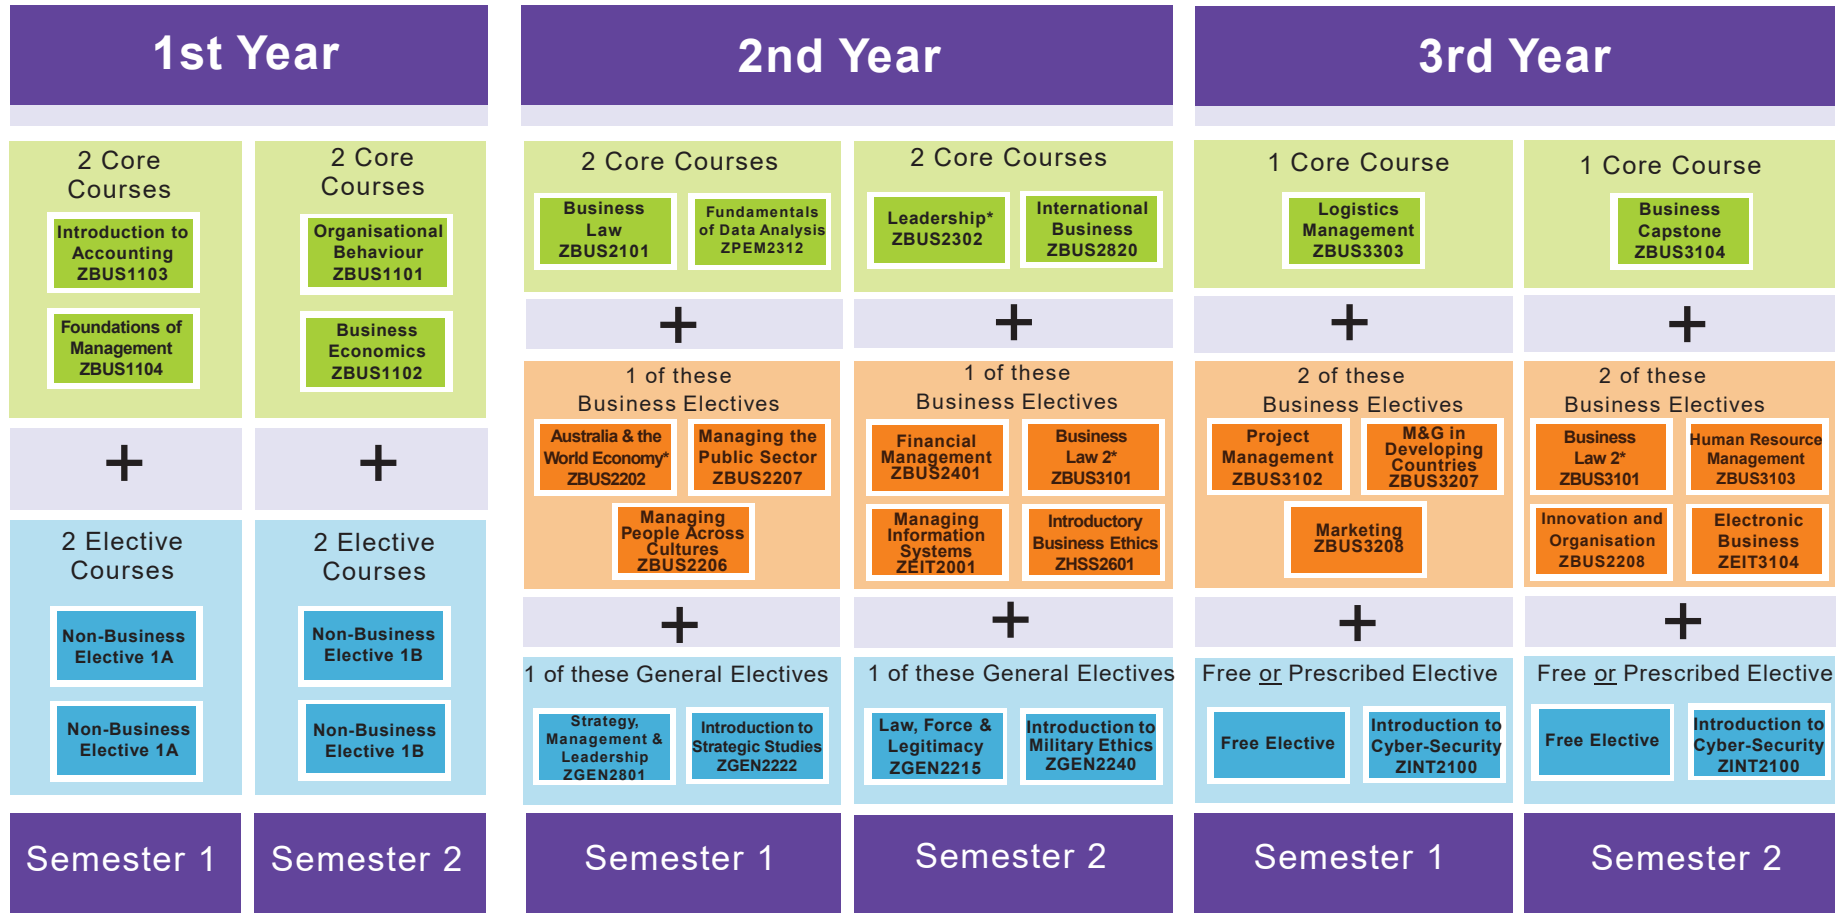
1st Year

2 Core Courses

Introduction to Accounting ZBUS1103

Foundations of Management ZBUS1104

+

2 Elective Courses

Non-Business Elective 1A

Non-Business Elective 1A

Semester 1

2 Core Courses

Organisational Behaviour ZBUS1101

Business Economics ZBUS1102

+

2 Elective Courses

Non-Business Elective 1B

Non-Business Elective 1B

Semester 2

2nd Year

2 Core Courses

Business Law ZBUS2101

Fundamentals of Data Analysis ZPEM2312

+

1 of these Business Electives

Australia & the World Economy* ZBUS2202

Managing the Public Sector ZBUS2207

Managing People Across Cultures ZBUS2206

+

1 of these General Electives

Strategy, Management & Leadership ZGEN2801

Introduction to Strategic Studies ZGEN2222

Semester 1

2 Core Courses

Leadership* ZBUS2302

International Business ZBUS2820

+

1 of these Business Electives

Financial Management ZBUS2401

Business Law 2* ZBUS3101

Managing Information Systems ZEIT2001

Introductory Business Ethics ZHSS2601

+

1 of these General Electives

Law, Force & Legitimacy ZGEN2215

Introduction to Military Ethics ZGEN2240

Semester 2

3rd Year

1 Core Course

Logistics Management ZBUS3303

+

2 of these Business Electives

Project Management ZBUS3102

M&G in Developing Countries ZBUS3207

Marketing ZBUS3208

+

Free or Prescribed Elective

Free Elective

Introduction to Cyber-Security ZINT2100

Semester 1

1 Core Course

Business Capstone ZBUS3104

+

2 of these Business Electives

Business Law 2* ZBUS3101

Human Resource Management ZBUS3103

Innovation and Organisation ZBUS2208

Electronic Business ZEIT3104

+

Free or Prescribed Elective

Free Elective

Introduction to Cyber-Security ZINT2100

Semester 2